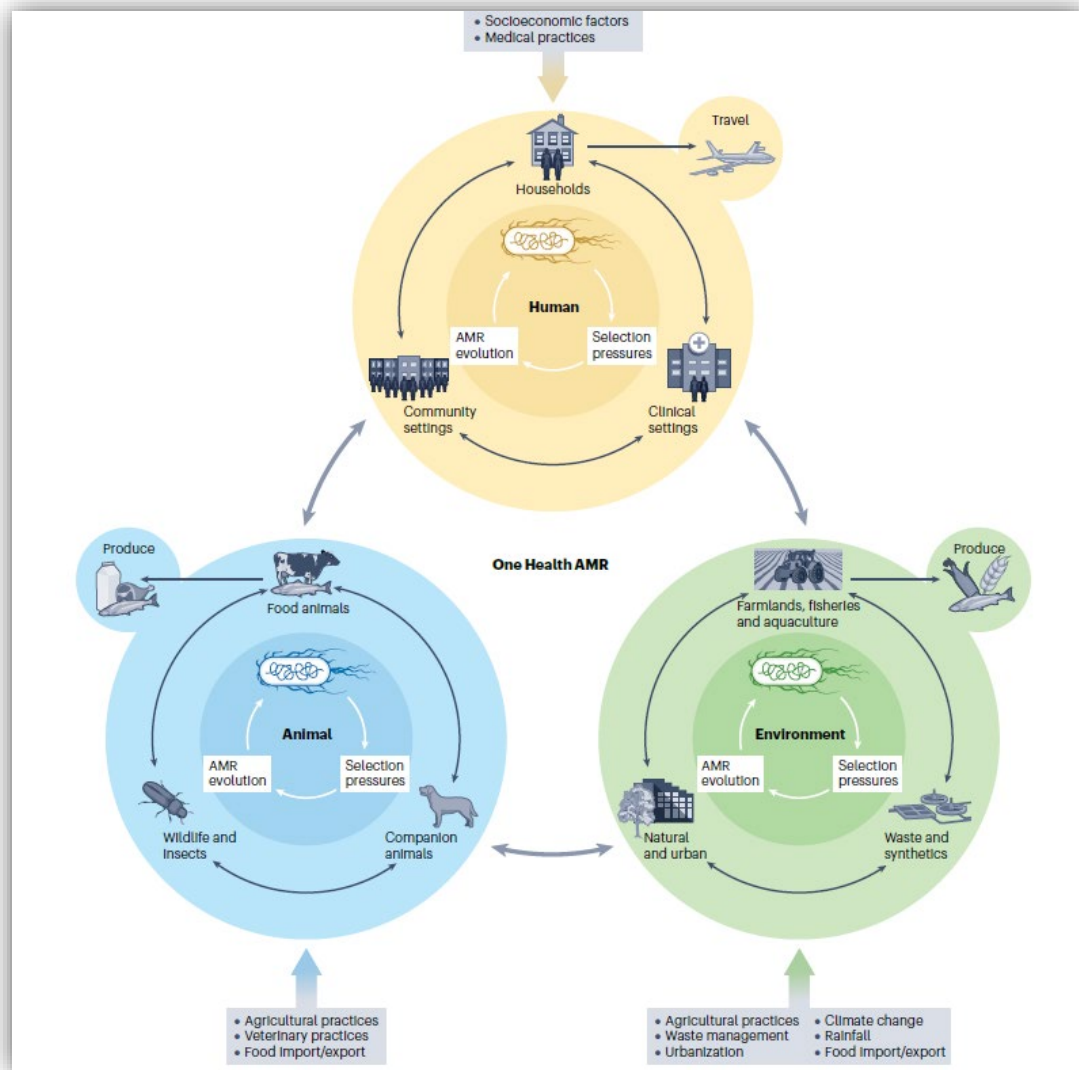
• Socioeconomic factors
• Medical practices

Travel

Households

Human

AMR evolution

Selection pressures

Community settings

Clinical settings

One Health AMR

Produce

Food animals

Animal

AMR evolution

Selection pressures

Wildlife and insects

Companion animals

Produce

Farmlands, fisheries and aquaculture

Environment

AMR evolution

Selection pressures

Natural and urban

Waste and synthetics

• Agricultural practices
• Veterinary practices
• Food import/export

• Agricultural practices
• Waste management
• Urbanization

• Climate change
• Rainfall
• Food import/export